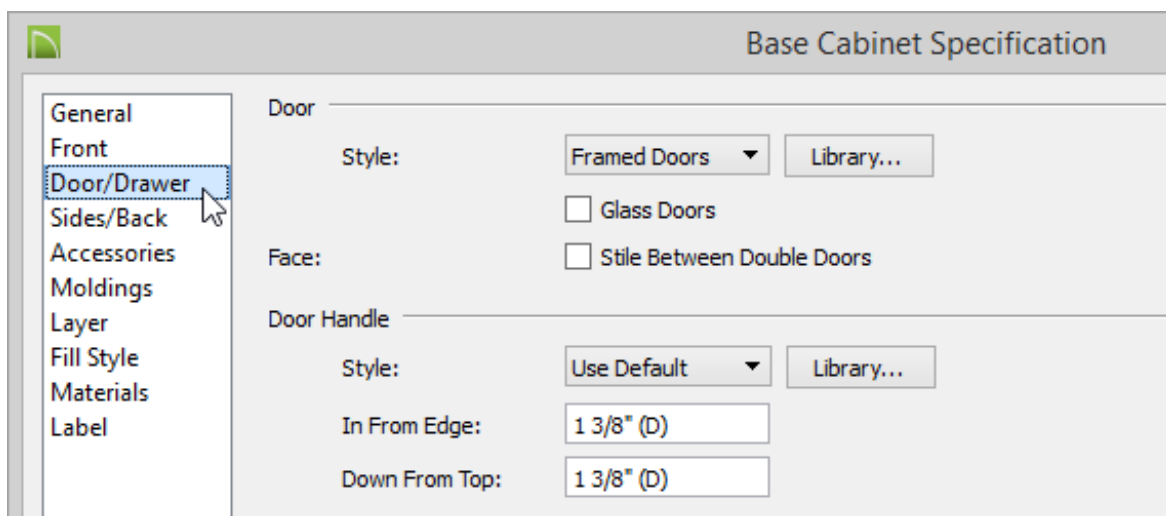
Base Cabinet Specification

General
Front
Door/Drawer
Sides/Back
Accessories
Moldings
Layer
Fill Style
Materials
Label

Door

Style: Framed Doors Library...

Glass Doors

Face: Stile Between Double Doors

Door Handle

Style: Use Default Library...

In From Edge: 1 3/8" (D)

Down From Top: 1 3/8" (D)